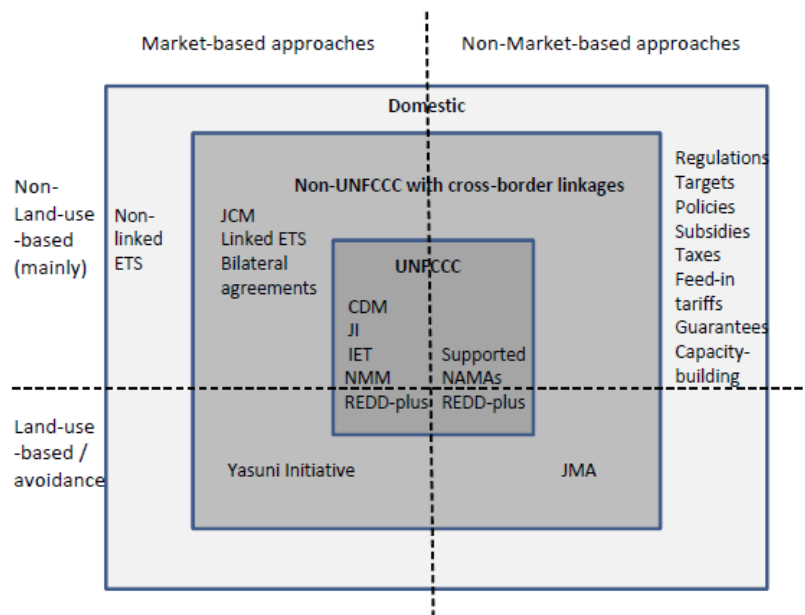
Market-based approaches

Non-Market-based approaches

Domestic

Non-Land-use-based (mainly)

Non-linked ETS

Non-UNFCCC with cross-border linkages

JCM
Linked ETS
Bilateral agreements

UNFCCC

CDM
JI
IET
NMM
REDD-plus

Supported NAMAs
REDD-plus

Regulations
Targets
Policies
Subsidies
Taxes
Feed-in tariffs
Guarantees
Capacity-building

Land-use-based / avoidance

Yasuni Initiative

JMA